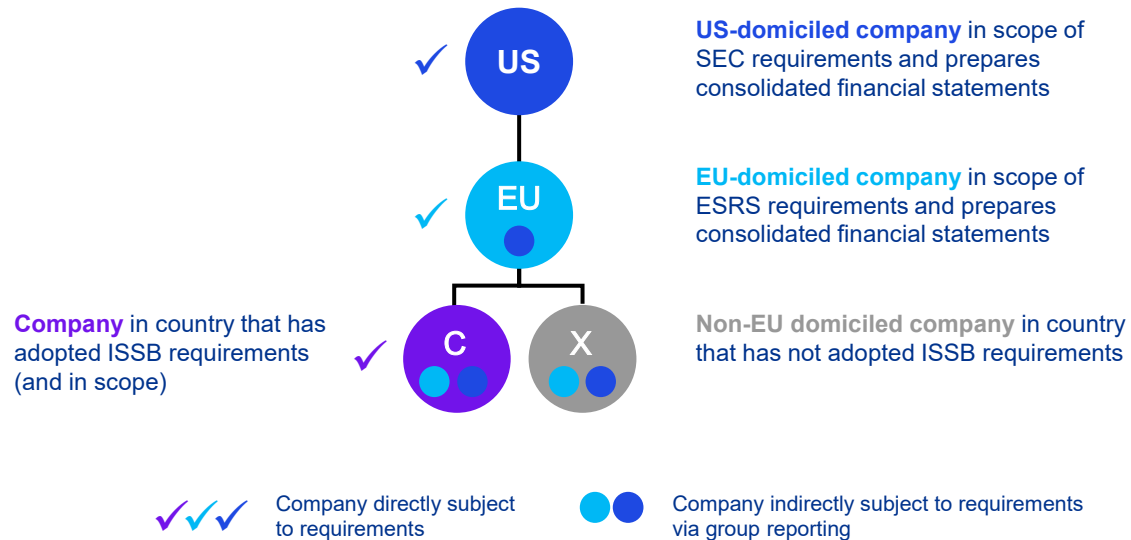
US

US-domiciled company in scope of SEC requirements and prepares consolidated financial statements

EU

EU-domiciled company in scope of ESRS requirements and prepares consolidated financial statements

Company in country that has adopted ISSB requirements (and in scope)

C

X

Non-EU domiciled company in country that has not adopted ISSB requirements

Company directly subject to requirements

Company indirectly subject to requirements via group reporting